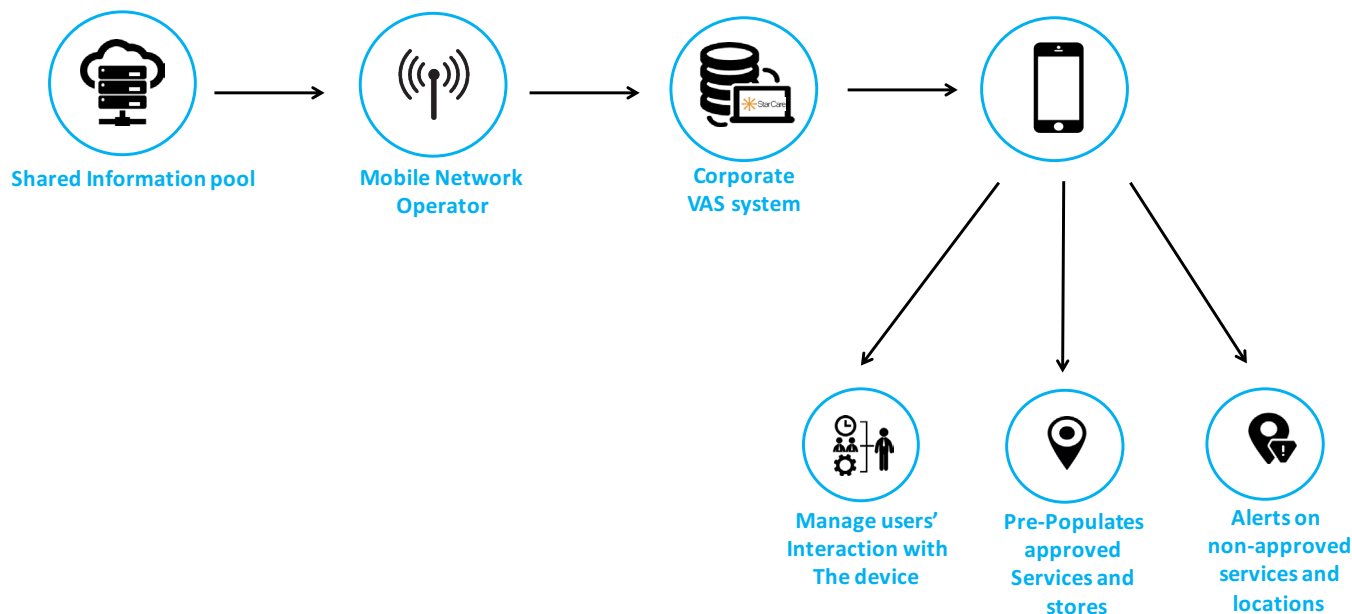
Shared Information pool

Mobile Network Operator

StarCare

Corporate VAS system

Manage users' Interaction with The device

Pre-Populates approved Services and stores

Alerts on non-approved services and locations